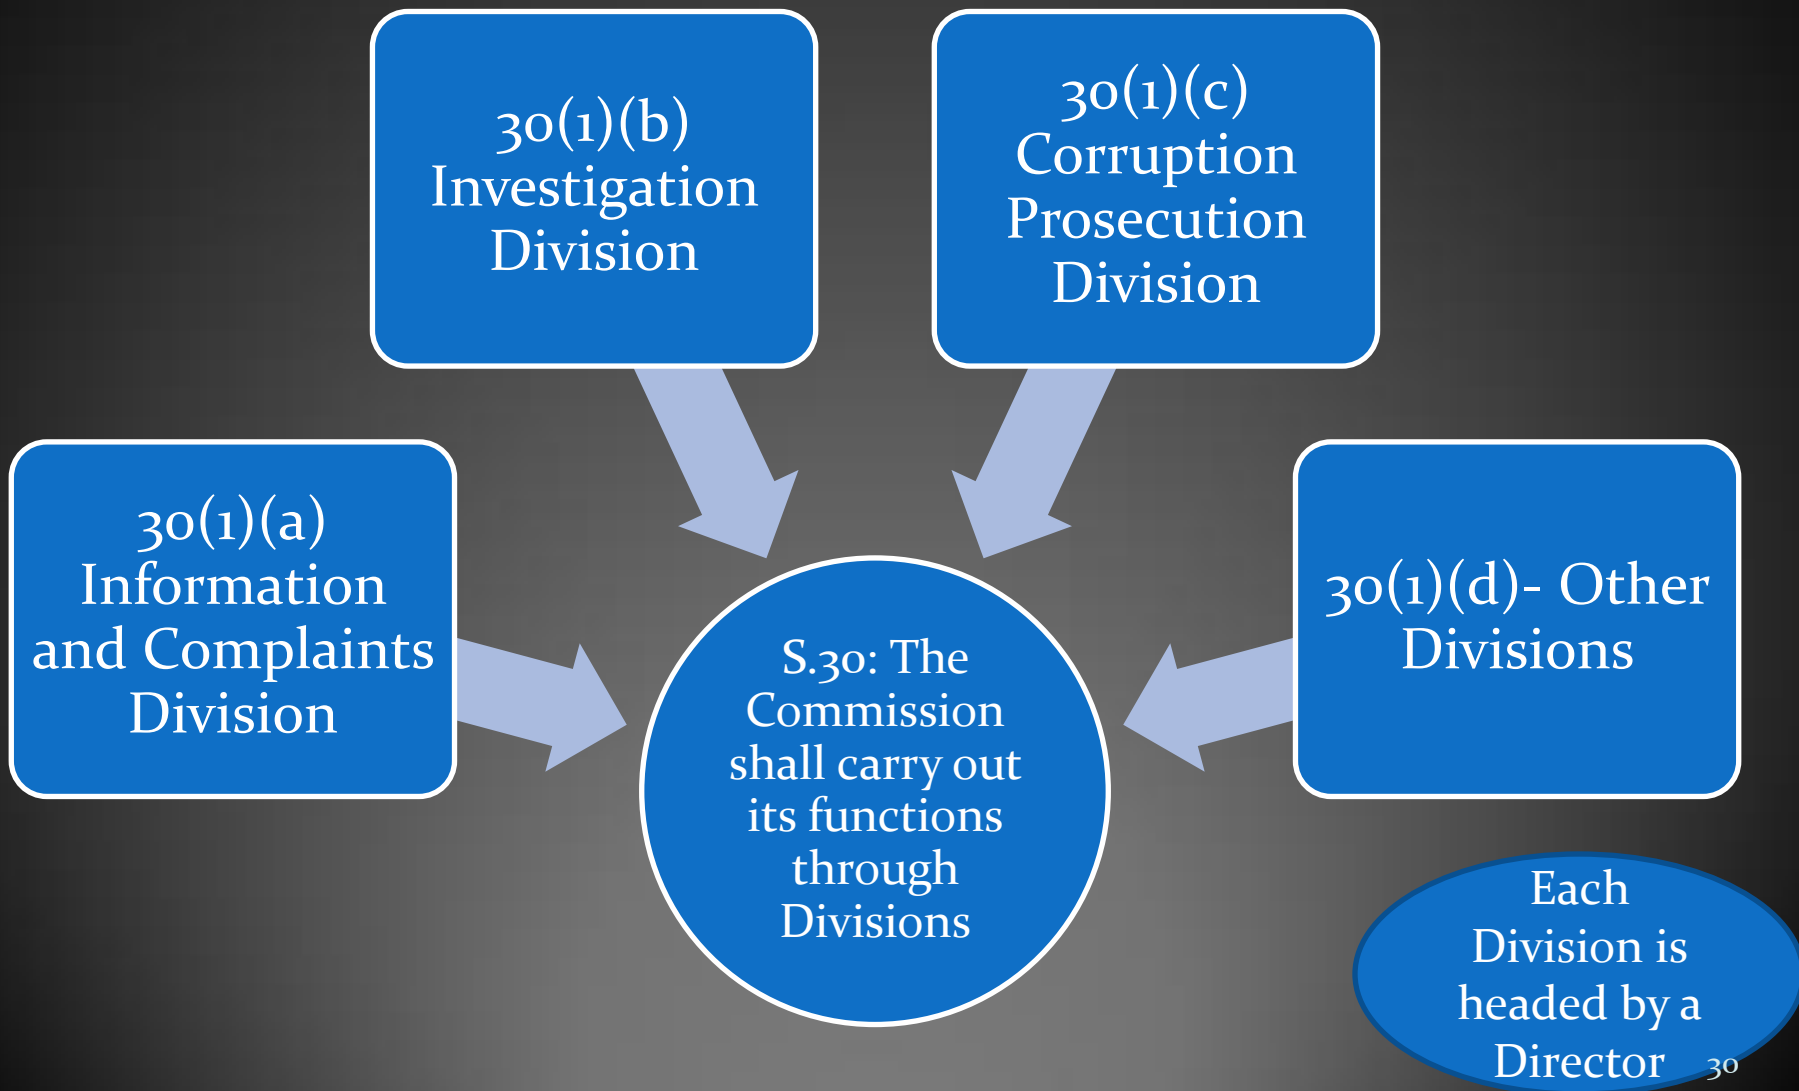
30(1)(b) Investigation Division

30(1)(c) Corruption Prosecution Division

30(1)(a) Information and Complaints Division

30(1)(d)- Other Divisions

S.30: The Commission shall carry out its functions through Divisions

Each Division is headed by a Director

30